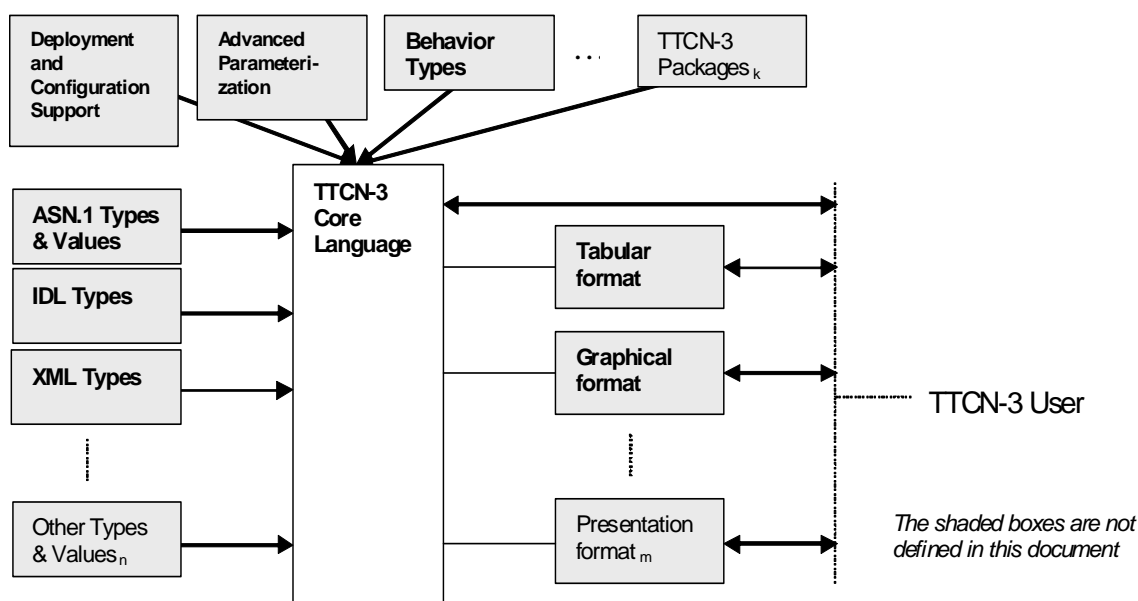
Deployment and Configuration Support

Advanced Parameterization

Behavior Types

. . .

TTCN-3 Packages $_k$

TTCN-3 Core Language

ASN.1 Types & Values

IDL Types

XML Types

Other Types & Values$_n$

Tabular format

Graphical format

Presentation format $_m$

TTCN-3 User

The shaded boxes are not defined in this document